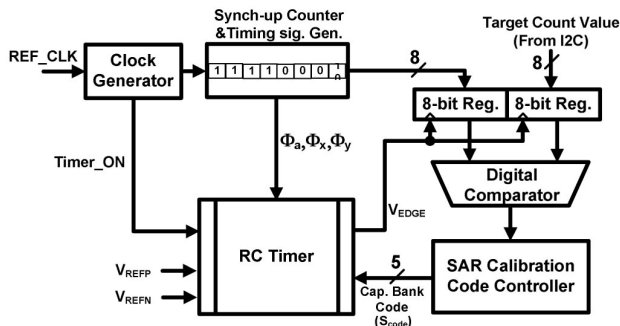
Synch-up Counter &Timing sig. Gen.

Target Count Value (From I2C)

REF_CLK

Clock Generator

1 1 1 1 0 0 0 1 n

8

8

8-bit Reg.

8-bit Reg.

Timer_ON

$\Phi_a, \Phi_x, \Phi_y$

Digital Comparator

$V_{EDGE}$

RC Timer

$V_{REFP}$

$V_{REFN}$

5

Cap. Bank Code ($S_{code}$)

SAR Calibration Code Controller